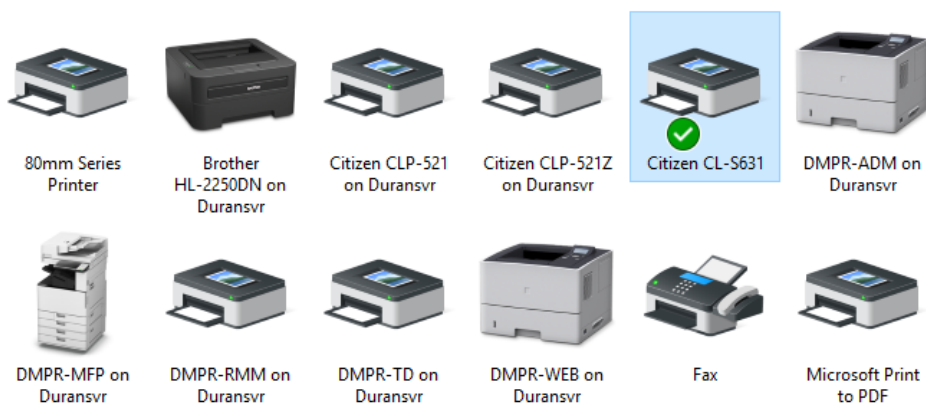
80mm Series Printer

Brother HL-2250DN on Duransvr

Citizen CLP-521 on Duransvr

Citizen CLP-521Z on Duransvr

Citizen CL-S631

DMPR-ADM on Duransvr

DMPR-MFP on Duransvr

DMPR-RMM on Duransvr

DMPR-TD on Duransvr

DMPR-WEB on Duransvr

Fax

Microsoft Print to PDF